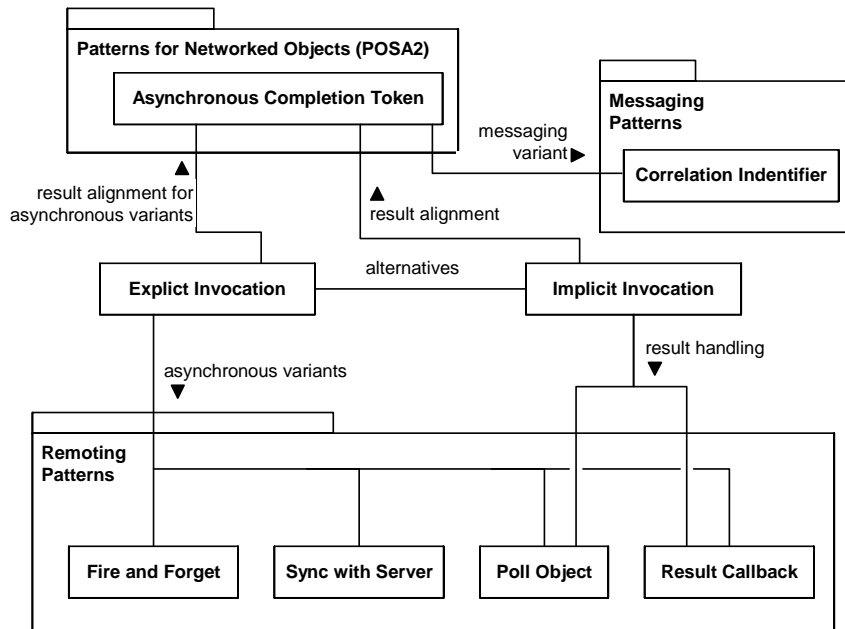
Patterns for Networked Objects (POSA2)

Asynchronous Completion Token

Messaging Patterns

messaging variant ▶

Correlation Indentifier

▲ result alignment for asynchronous variants

▲ result alignment

Explict Invocation

alternatives

Implicit Invocation

result handling ▼

asynchronous variants ▼

Remoting Patterns

Fire and Forget

Sync with Server

Poll Object

Result Callback